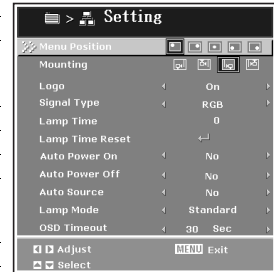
Setting

Menu Position

Mounting

Logo On

Signal Type RGB

Lamp Time 0

Lamp Time Reset

Auto Power On No

Auto Power Off No

Auto Source No

Lamp Mode Standard

OSD Timeout 30 Sec

Adjust MENU Exit

Select